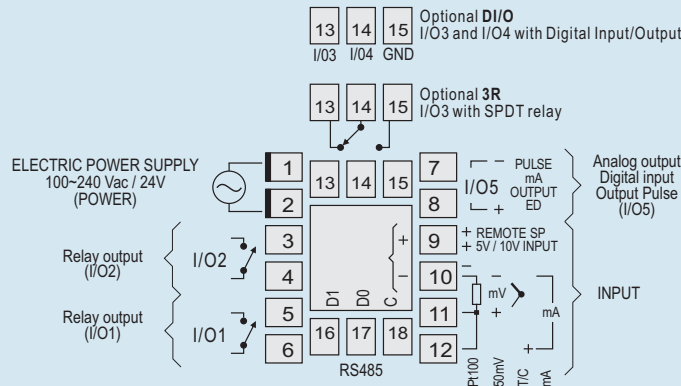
13 14 15
I/03 I/04 GND
Optional **DI/O**
I/O3 and I/O4 with Digital Input/Output

13 14 15
Optional **3R**
I/O3 with SPDT relay

ELECTRIC POWER SUPPLY
100~240 Vac / 24V
(POWER)

1
2

13 14 15

7
8
I/O5
– PULSE
mA
OUTPUT
ED
+

Analog output
Digital input
Output Pulse
(I/O5)

Relay output
(I/O2)
I/O2
3
4

+
–
9
+ REMOTE SP
+ 5V / 10V INPUT

10
–
–
mV
+
mA
+
11
12

INPUT

Relay output
(I/O1)
I/O1
5
6

D1 D0 C
16 17 18
RS485

Pt100 50mV T/C mA